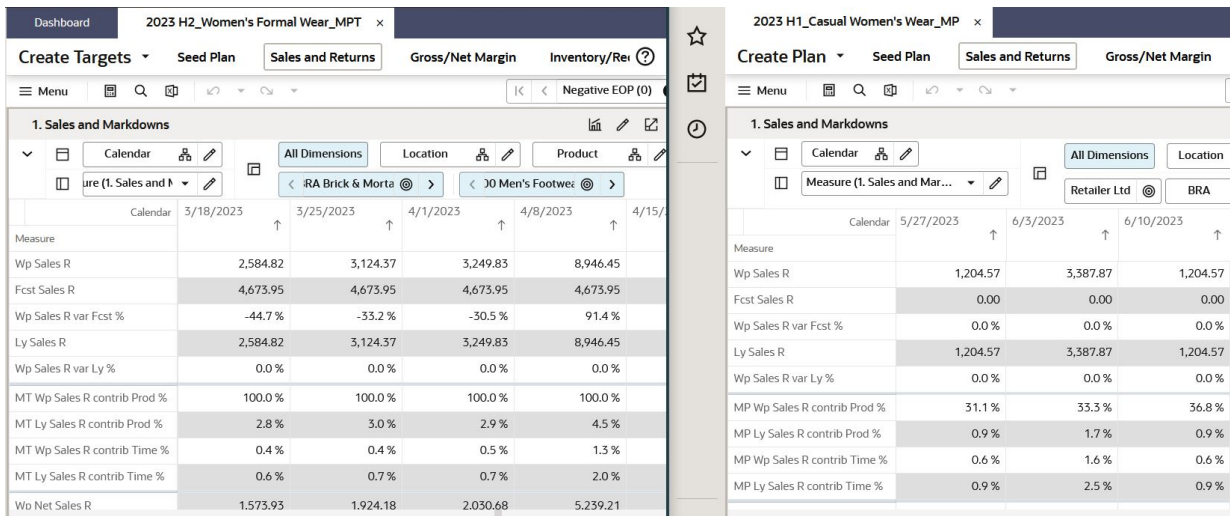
Dashboard 2023 H2_Women's Formal Wear_MPT ×

Create Targets ▾ Seed Plan Sales and Returns Gross/Net Margin Inventory/Re ?

≡ Menu

Negative EOP (0)

1. Sales and Markdowns

Calendar All Dimensions Location Product

ure (1. Sales and N ▾ RA Brick & Morta ⊚ › ‹ )0 Men's Footwe ⊚ ›

| Calendar / Measure | 3/18/2023 | 3/25/2023 | 4/1/2023 | 4/8/2023 | 4/15/ |
|---|---|---|---|---|---|
| Wp Sales R | 2,584.82 | 3,124.37 | 3,249.83 | 8,946.45 | |
| Fcst Sales R | 4,673.95 | 4,673.95 | 4,673.95 | 4,673.95 | |
| Wp Sales R var Fcst % | -44.7 % | -33.2 % | -30.5 % | 91.4 % | |
| Ly Sales R | 2,584.82 | 3,124.37 | 3,249.83 | 8,946.45 | |
| Wp Sales R var Ly % | 0.0 % | 0.0 % | 0.0 % | 0.0 % | |
| MT Wp Sales R contrib Prod % | 100.0 % | 100.0 % | 100.0 % | 100.0 % | |
| MT Ly Sales R contrib Prod % | 2.8 % | 3.0 % | 2.9 % | 4.5 % | |
| MT Wp Sales R contrib Time % | 0.4 % | 0.4 % | 0.5 % | 1.3 % | |
| MT Ly Sales R contrib Time % | 0.6 % | 0.7 % | 0.7 % | 2.0 % | |
| Wp Net Sales R | 1,573.93 | 1,924.18 | 2,030.68 | 5,239.21 | |

2023 H1_Casual Women's Wear_MP ×

Create Plan ▾ Seed Plan Sales and Returns Gross/Net Margin

≡ Menu

1. Sales and Markdowns

Calendar All Dimensions Location

Measure (1. Sales and Mar... ▾ Retailer Ltd ⊚ BRA

| Calendar / Measure | 5/27/2023 | 6/3/2023 | 6/10/2023 |
|---|---|---|---|
| Wp Sales R | 1,204.57 | 3,387.87 | 1,204.57 |
| Fcst Sales R | 0.00 | 0.00 | 0.00 |
| Wp Sales R var Fcst % | 0.0 % | 0.0 % | 0.0 % |
| Ly Sales R | 1,204.57 | 3,387.87 | 1,204.57 |
| Wp Sales R var Ly % | 0.0 % | 0.0 % | 0.0 % |
| MP Wp Sales R contrib Prod % | 31.1 % | 33.3 % | 36.8 % |
| MP Ly Sales R contrib Prod % | 0.9 % | 1.7 % | 0.9 % |
| MP Wp Sales R contrib Time % | 0.6 % | 1.6 % | 0.6 % |
| MP Ly Sales R contrib Time % | 0.9 % | 2.5 % | 0.9 % |